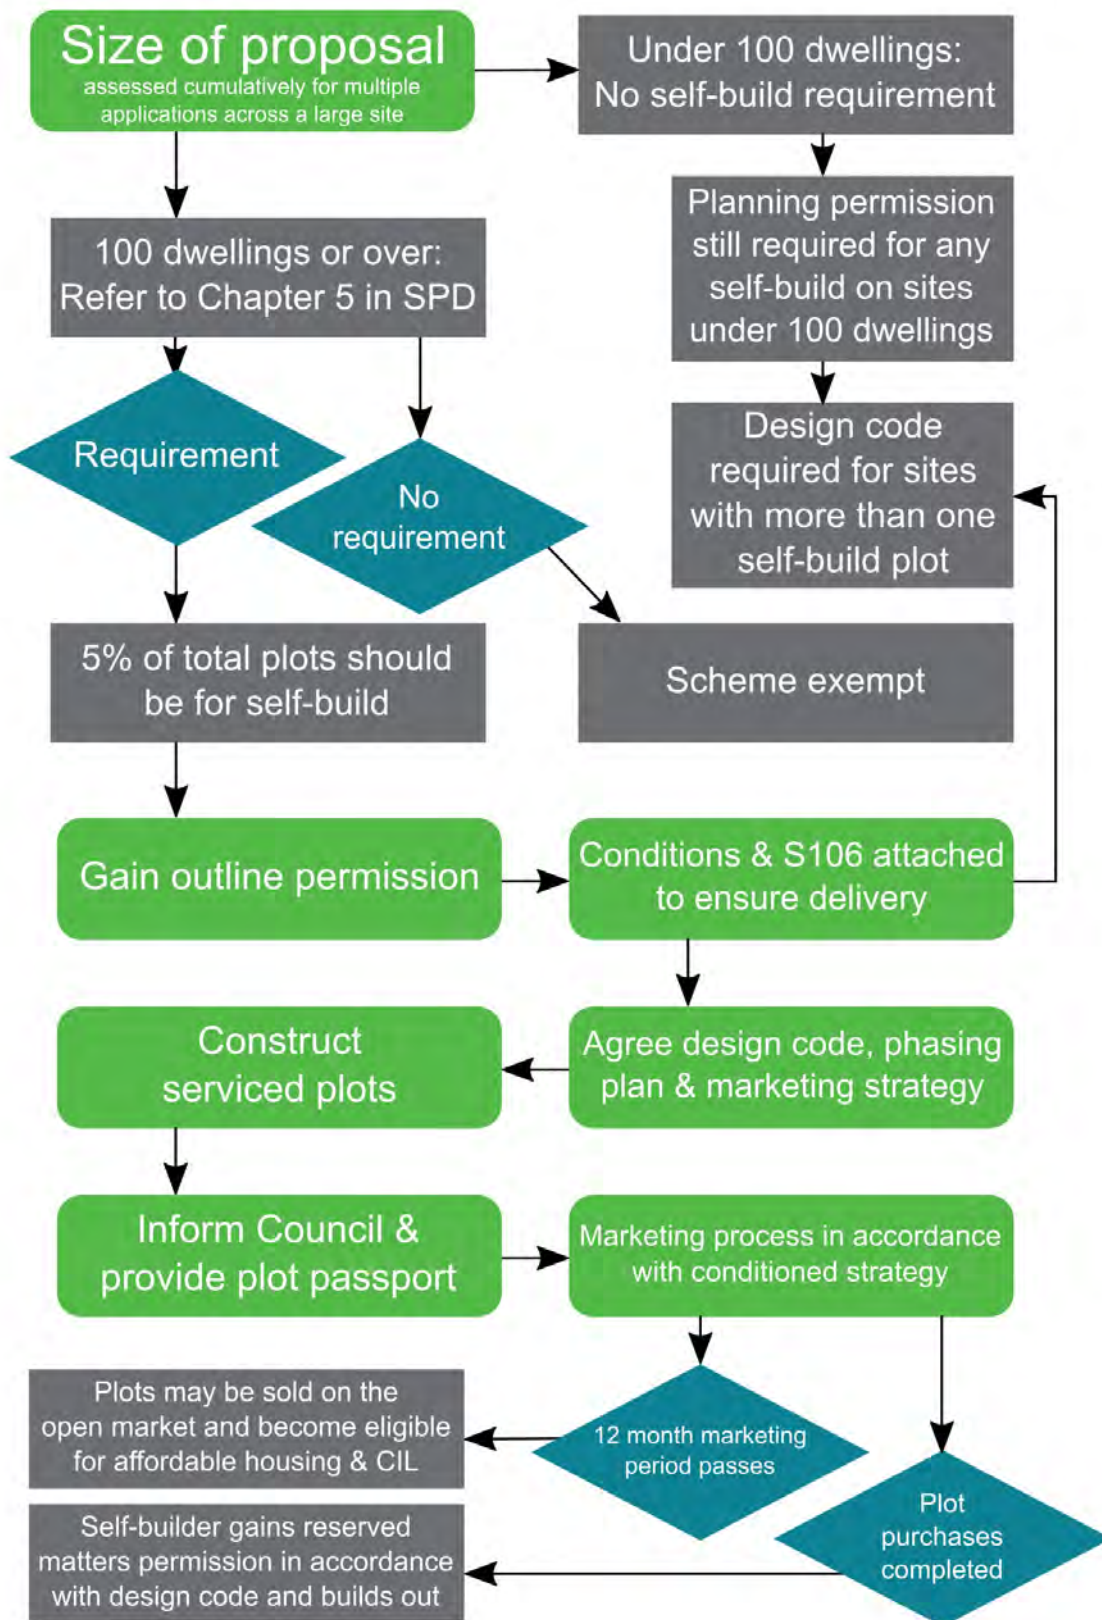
Size of proposal
assessed cumulatively for multiple applications across a large site

Under 100 dwellings: No self-build requirement

Planning permission still required for any self-build on sites under 100 dwellings

100 dwellings or over: Refer to Chapter 5 in SPD

Requirement

No requirement

Design code required for sites with more than one self-build plot

5% of total plots should be for self-build

Scheme exempt

Gain outline permission

Conditions & S106 attached to ensure delivery

Construct serviced plots

Agree design code, phasing plan & marketing strategy

Inform Council & provide plot passport

Marketing process in accordance with conditioned strategy

Plots may be sold on the open market and become eligible for affordable housing & CIL

12 month marketing period passes

Plot purchases completed

Self-builder gains reserved matters permission in accordance with design code and builds out